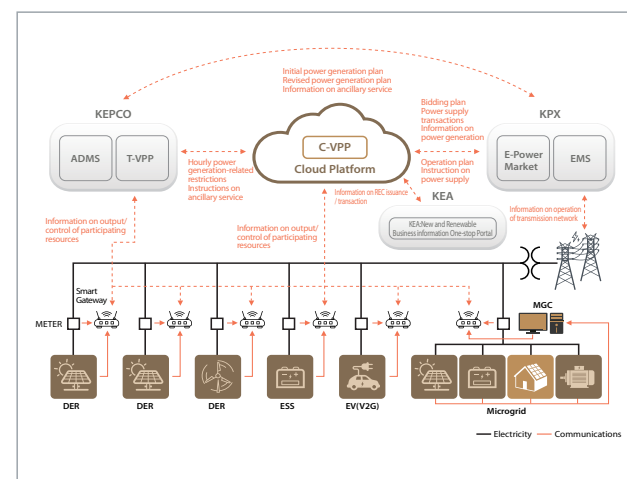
Initial power generation plan
Revised power generation plan
Information on ancillary service

KEPCO

ADMS

T-VPP

C-VPP
Cloud Platform

KPX

E-Power Market

EMS

Hourly power generation-related restrictions
Instructions on ancillary service

Bidding plan
Power supply transactions
Information on power generation

Operation plan
Instruction on power supply

Information on REC issuance / transaction

KEA

KEA:New and Renewable Business information One-stop Portal

Information on operation of transmission network

Information on output/ control of participating resources

Information on output/ control of participating resources

Smart Gateway

METER

MGC

DER

DER

DER

ESS

EV(V2G)

Microgrid

Electricity
Communications